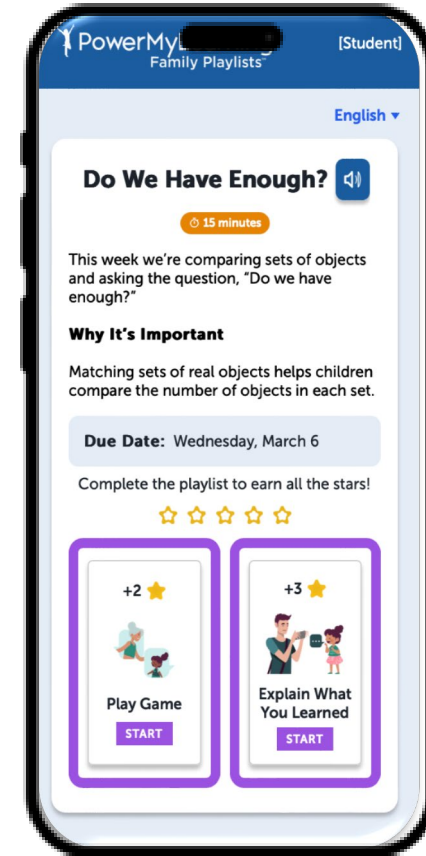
PowerMyL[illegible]
Family Playlists™

[Student]

English ▾

Do We Have Enough?

15 minutes

This week we're comparing sets of objects and asking the question, "Do we have enough?"

Why It's Important

Matching sets of real objects helps children compare the number of objects in each set.

Due Date: Wednesday, March 6

Complete the playlist to earn all the stars!

+2

Play Game

START

+3

Explain What You Learned

START